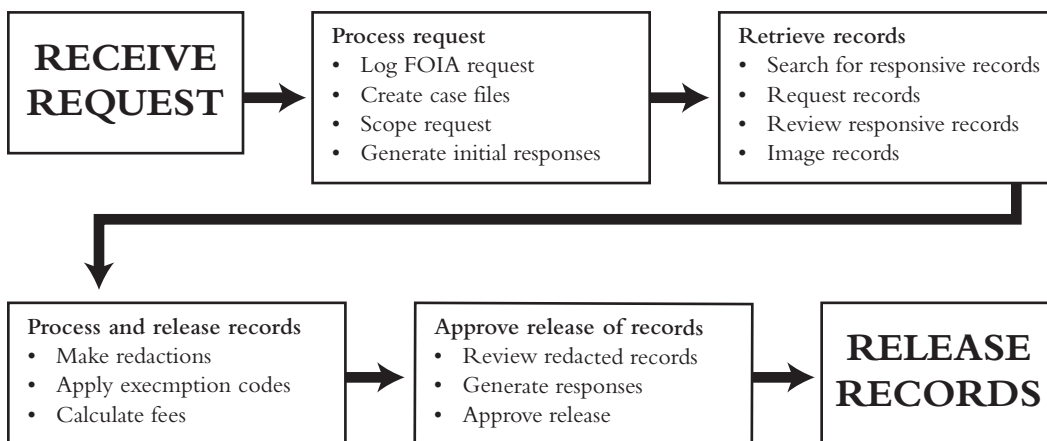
RECEIVE REQUEST

Process request
- Log FOIA request
- Create case files
- Scope request
- Generate initial responses

Retrieve records
- Search for responsive records
- Request records
- Review responsive records
- Image records

Process and release records
- Make redactions
- Apply execmption codes
- Calculate fees

Approve release of records
- Review redacted records
- Generate responses
- Approve release

RELEASE RECORDS